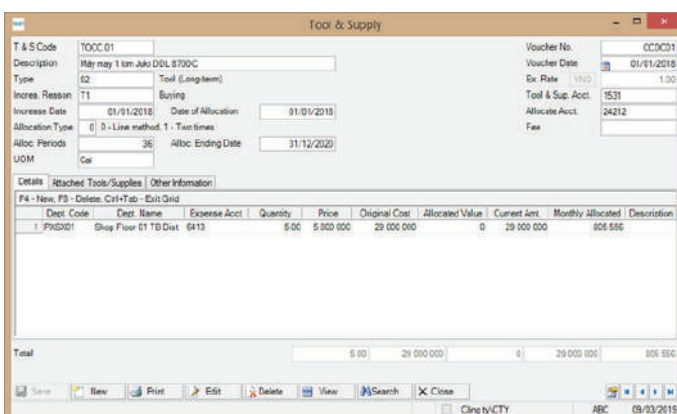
Tool & Supply

T & S Code TOCC.01
Description Máy may 1 kim Juki DDL 8700C
Type 02 Tool (Long-term)
Increa. Reason T1 Buying
Increase Date 01/01/2018 Date of Allocation 01/01/2018
Allocation Type 0 0 - Line method, 1 - Two times
Alloc. Periods 36 Alloc. Ending Date 31/12/2020
UOM Cái

Voucher No. CCDC01
Voucher Date 01/01/2018
Ex. Rate VND 1.00
Tool & Sup. Acct. 1531
Allocate Acct. 24212
Fee

Details | Attached Tools/Supplies | Other Information

F4 - New, F8 - Delete, Ctrl+Tab - Exit Grid

| | Dept. Code | Dept. Name | Expense Acct | Quantity | Price | Original Cost | Allocated Value | Current Amt. | Monthly Allocated | Description |
|---|---|---|---|---|---|---|---|---|---|---|
| 1 | PXSX01 | Shop Floor 01 TB Dist | 6413 | 5.00 | 5 800 000 | 29 000 000 | 0 | 29 000 000 | 805 556 | |

Total 5.00 29 000 000 0 29 000 000 805 556

Save New Print Edit Delete View Search Close

Cting ty\CTY ABC 09/03/2018